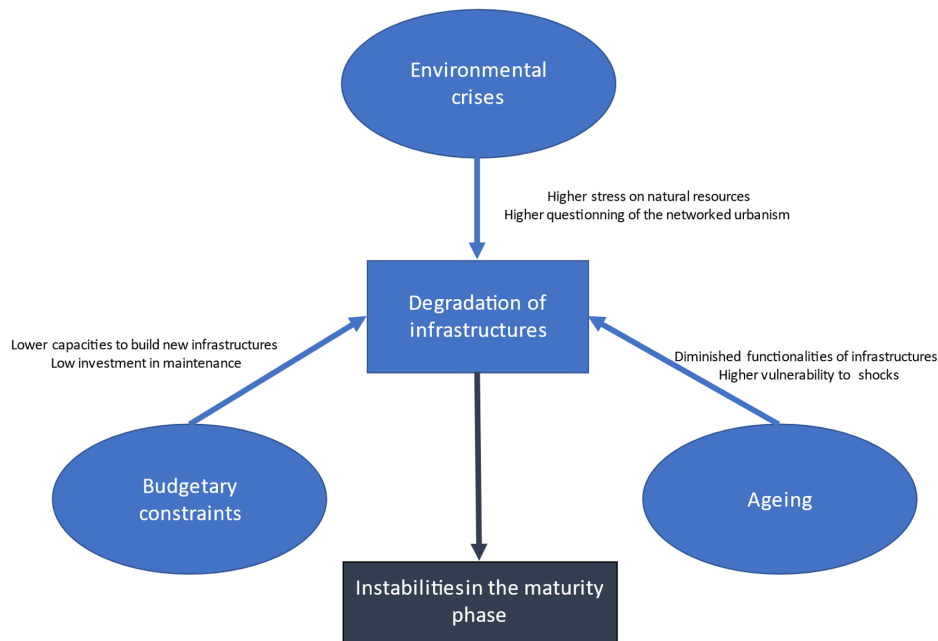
Environmental crises

Higher stress on natural resources
Higher questionning of the networked urbanism

Degradation of infrastructures

Lower capacities to build new infrastructures
Low investment in maintenance

Diminished functionalities of infrastructures
Higher vulnerability to shocks

Budgetary constraints

Ageing

Instabilitiesin the maturity phase